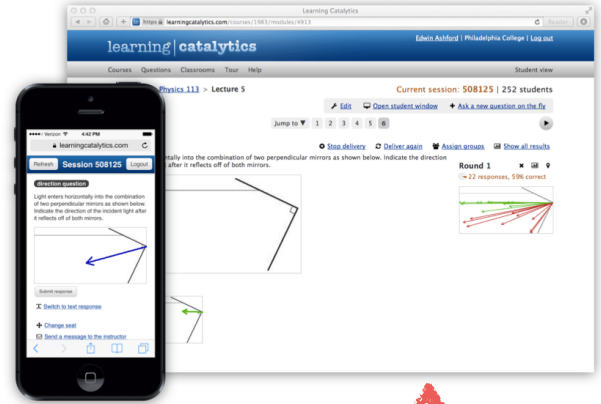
Learning Catalytics

https learningcatalytics.com/courses/1983/modules/4913

Reader

learning|catalytics

Edwin Ashford | Philadelphia College | Log out

Courses Questions Classrooms Tour Help

Student view

Physics 113 > Lecture 5

Current session: 508125 | 252 students

Edit Open student window Ask a new question on the fly

Jump to 1 2 3 4 5 6

Stop delivery Deliver again Assign groups Show all results

ntally into the combination of two perpendicular mirrors as shown below. Indicate the direction after it reflects off of both mirrors.

Round 1

22 responses, 59% correct

Verizon 4:42 PM

learningcatalytics.com

Refresh Session 508125 Logout

direction question

Light enters horizontally into the combination of two perpendicular mirrors as shown below. Indicate the direction of the incident light after it reflects off of both mirrors.

Submit response

Switch to text response

Change seat

Send a message to the instructor